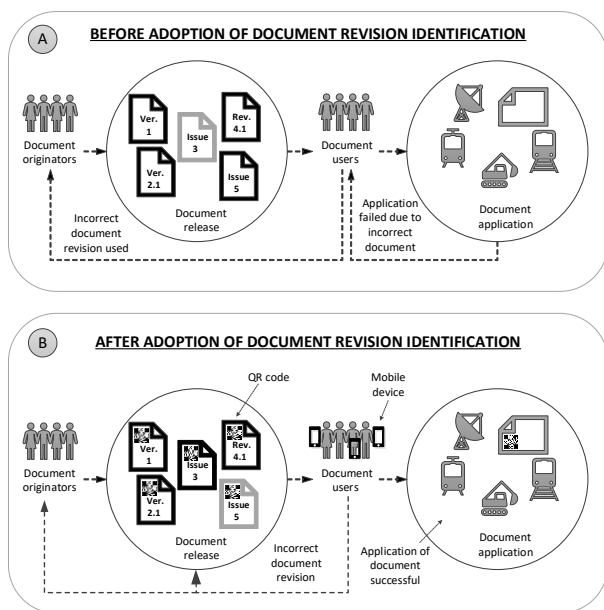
A

BEFORE ADOPTION OF DOCUMENT REVISION IDENTIFICATION

Document originators

Ver. 1

Issue 3

Rev. 4.1

Ver. 2.1

Issue 5

Document release

Document users

Document application

Incorrect document revision used

Application failed due to incorrect document

B

AFTER ADOPTION OF DOCUMENT REVISION IDENTIFICATION

QR code

Mobile device

Document originators

Ver. 1

Issue 3

Rev. 4.1

Ver. 2.1

Issue 5

Document release

Document users

Document application

Incorrect document revision

Application of document successful